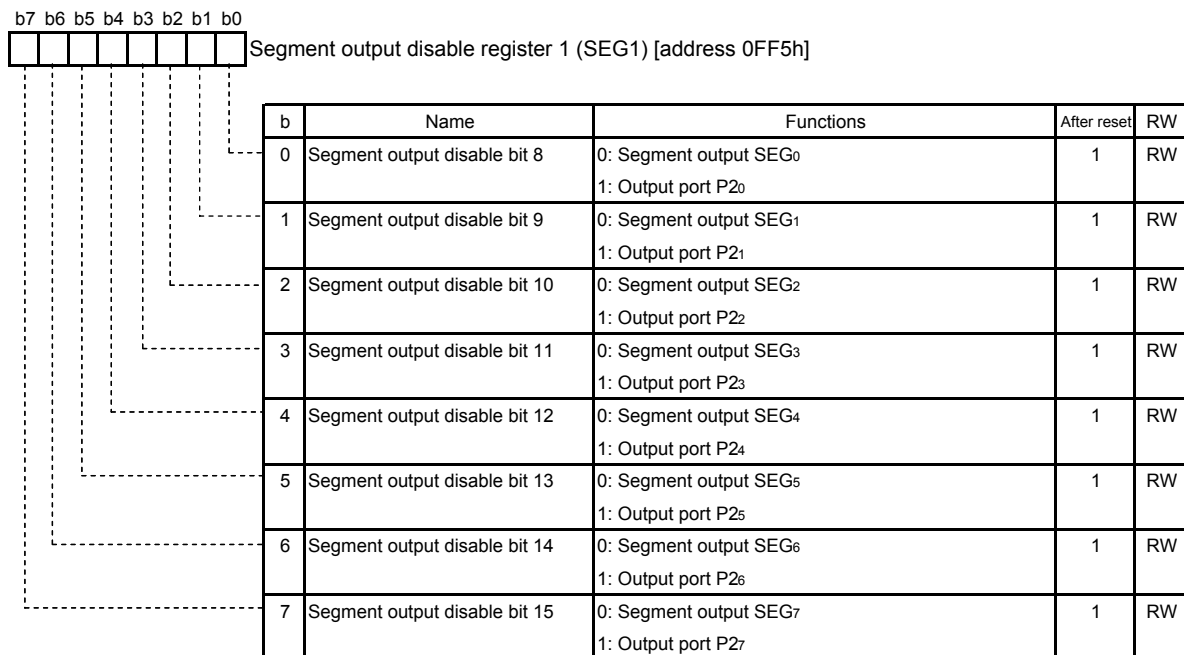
b7 b6 b5 b4 b3 b2 b1 b0

Segment output disable register 1 (SEG1) [address 0FF5h]

| b | Name | Functions | After reset | RW |
|---|---|---|---|---|
| 0 | Segment output disable bit 8 | 0: Segment output SEG$_0$<br>1: Output port P2$_0$ | 1 | RW |
| 1 | Segment output disable bit 9 | 0: Segment output SEG$_1$<br>1: Output port P2$_1$ | 1 | RW |
| 2 | Segment output disable bit 10 | 0: Segment output SEG$_2$<br>1: Output port P2$_2$ | 1 | RW |
| 3 | Segment output disable bit 11 | 0: Segment output SEG$_3$<br>1: Output port P2$_3$ | 1 | RW |
| 4 | Segment output disable bit 12 | 0: Segment output SEG$_4$<br>1: Output port P2$_4$ | 1 | RW |
| 5 | Segment output disable bit 13 | 0: Segment output SEG$_5$<br>1: Output port P2$_5$ | 1 | RW |
| 6 | Segment output disable bit 14 | 0: Segment output SEG$_6$<br>1: Output port P2$_6$ | 1 | RW |
| 7 | Segment output disable bit 15 | 0: Segment output SEG$_7$<br>1: Output port P2$_7$ | 1 | RW |